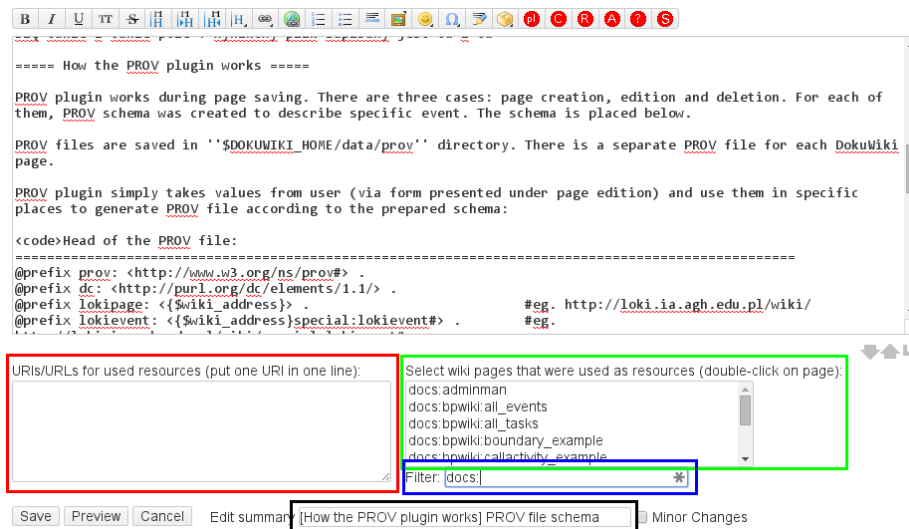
B I U TT S H H H H pl C R A ? S

===== How the PROV plugin works =====

PROV plugin works during page saving. There are three cases: page creation, edition and deletion. For each of them, PROV schema was created to describe specific event. The schema is placed below.

PROV files are saved in ''$DOKUWIKI_HOME/data/prov'' directory. There is a separate PROV file for each DokuWiki page.

PROV plugin simply takes values from user (via form presented under page edition) and use them in specific places to generate PROV file according to the prepared schema:

<code>Head of the PROV file:
==========================================================================================
@prefix prov: <http://www.w3.org/ns/prov#> .
@prefix dc: <http://purl.org/dc/elements/1.1/> .
@prefix lokipage: <{$wiki_address}> .                    #eg. http://loki.ia.agh.edu.pl/wiki/
@prefix lokievent: <{$wiki_address}special:lokievent#> .        #eg.

URIs/URLs for used resources (put one URI in one line):

Select wiki pages that were used as resources (double-click on page):
docs:adminman
docs:bpwiki:all_events
docs:bpwiki:all_tasks
docs:bpwiki:boundary_example
docs:bpwiki:callactivity_example

Filter: docs:

Save Preview Cancel Edit summary [How the PROV plugin works] PROV file schema Minor Changes